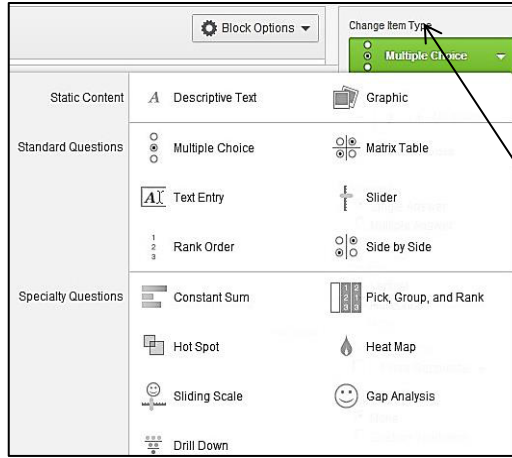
Block Options

Change Item Type

Multiple Choice

Static Content
Descriptive Text
Graphic

Standard Questions
Multiple Choice
Matrix Table
Text Entry
Slider
Rank Order
Side by Side

Specialty Questions
Constant Sum
Pick, Group, and Rank
Hot Spot
Heat Map
Sliding Scale
Gap Analysis
Drill Down